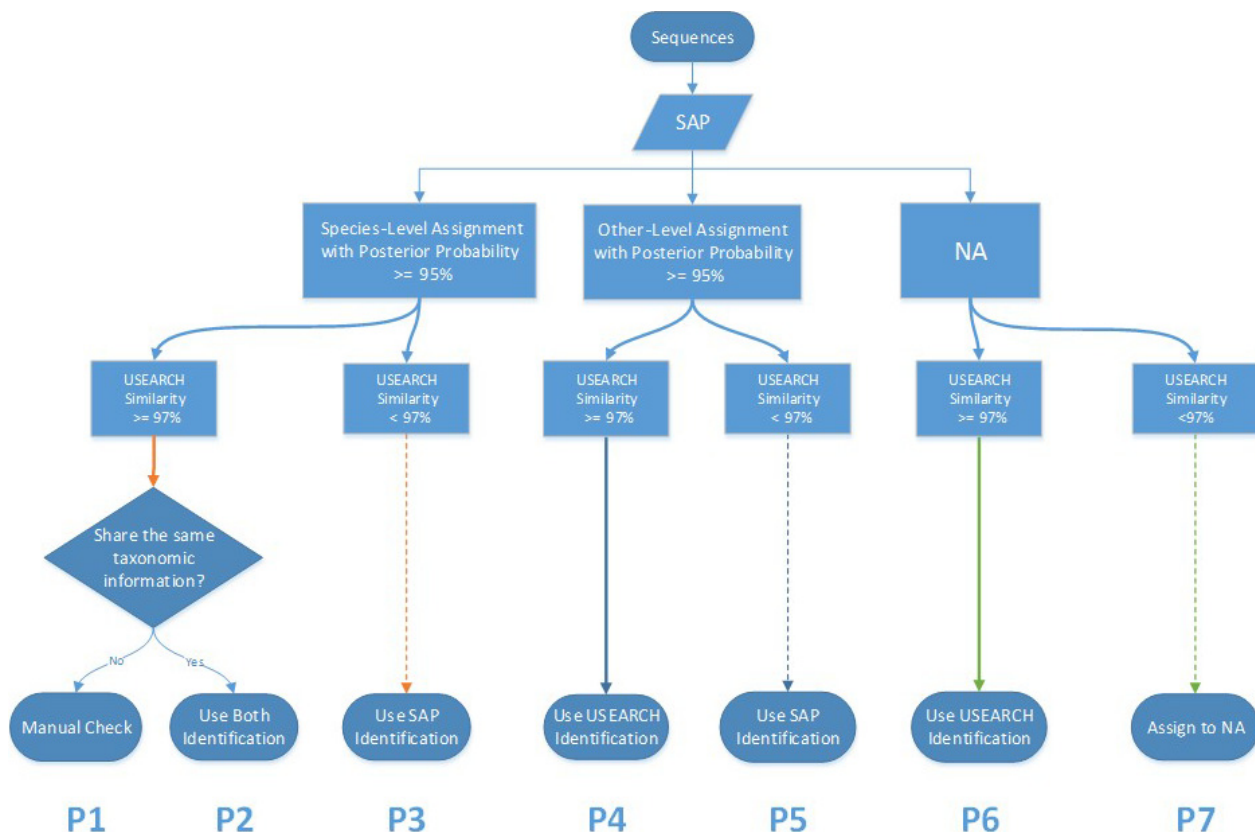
Sequences

SAP

Species-Level Assignment with Posterior Probability >= 95%

Other-Level Assignment with Posterior Probability >= 95%

NA

USEARCH Similarity >= 97%

USEARCH Similarity < 97%

USEARCH Similarity >= 97%

USEARCH Similarity < 97%

USEARCH Similarity >= 97%

USEARCH Similarity <97%

Share the same taxonomic information?

No

Yes

Manual Check

Use Both Identification

Use SAP Identification

Use USEARCH Identification

Use SAP Identification

Use USEARCH Identification

Assign to NA

P1 P2 P3 P4 P5 P6 P7